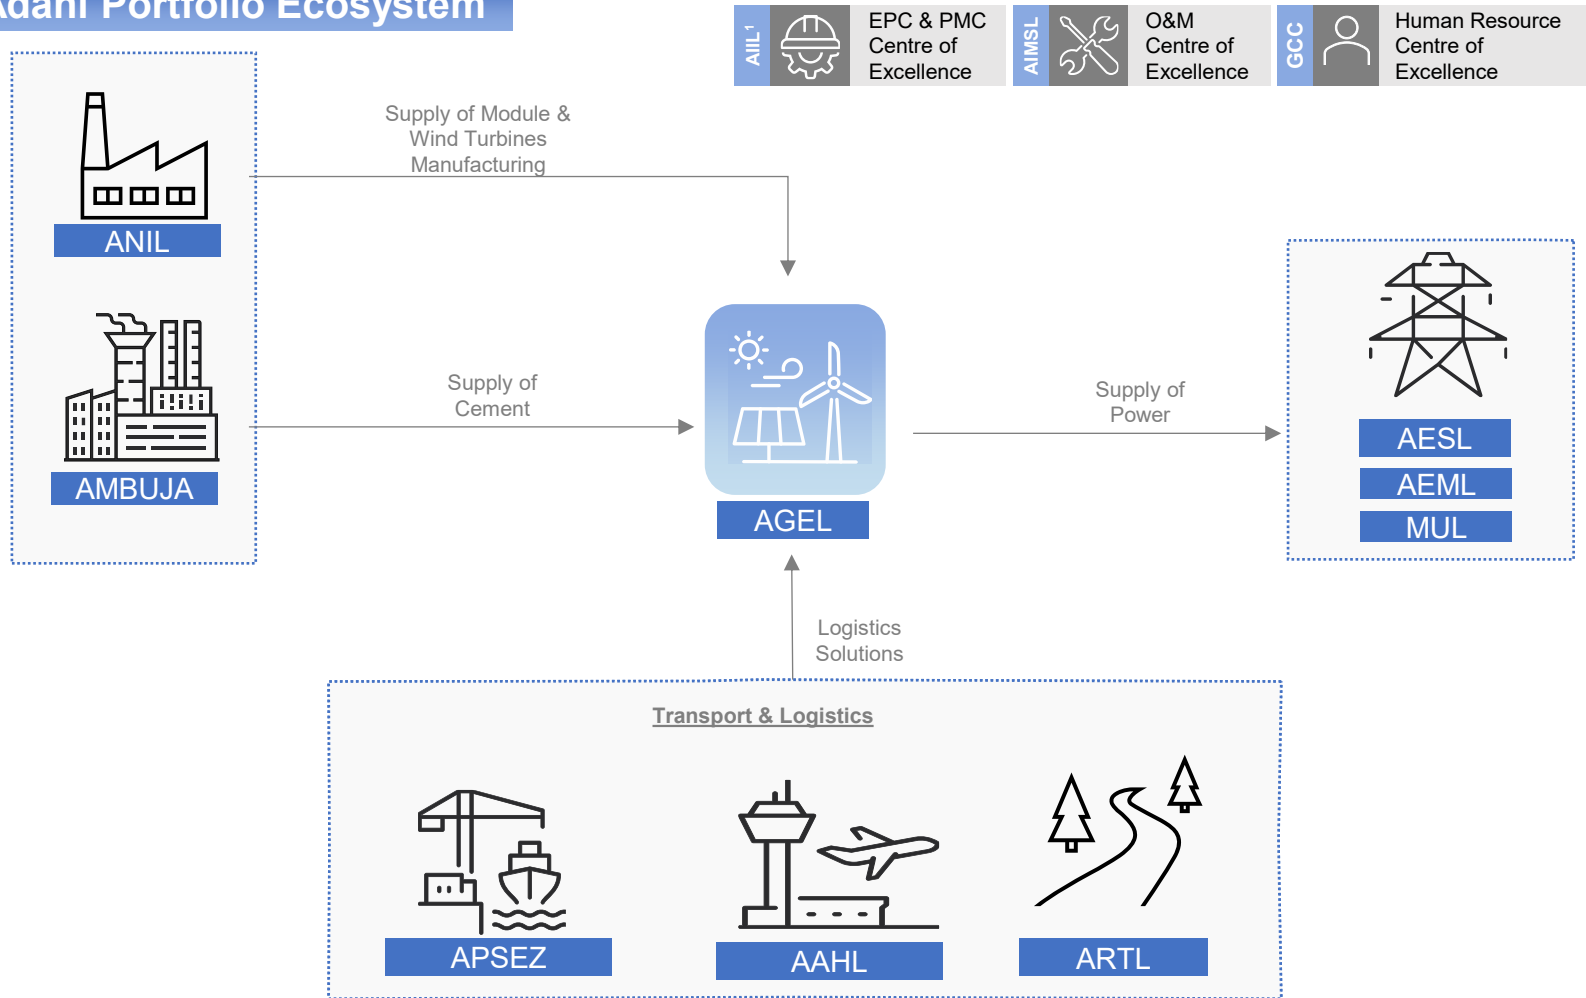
Adani Portfolio Ecosystem

AIL¹ EPC & PMC Centre of Excellence

AIMSL O&M Centre of Excellence

GCC Human Resource Centre of Excellence

ANIL

AMBUJA

Supply of Module & Wind Turbines Manufacturing

Supply of Cement

AGEL

Supply of Power

AESL

AEML

MUL

Logistics Solutions

Transport & Logistics

APSEZ

AAHL

ARTL